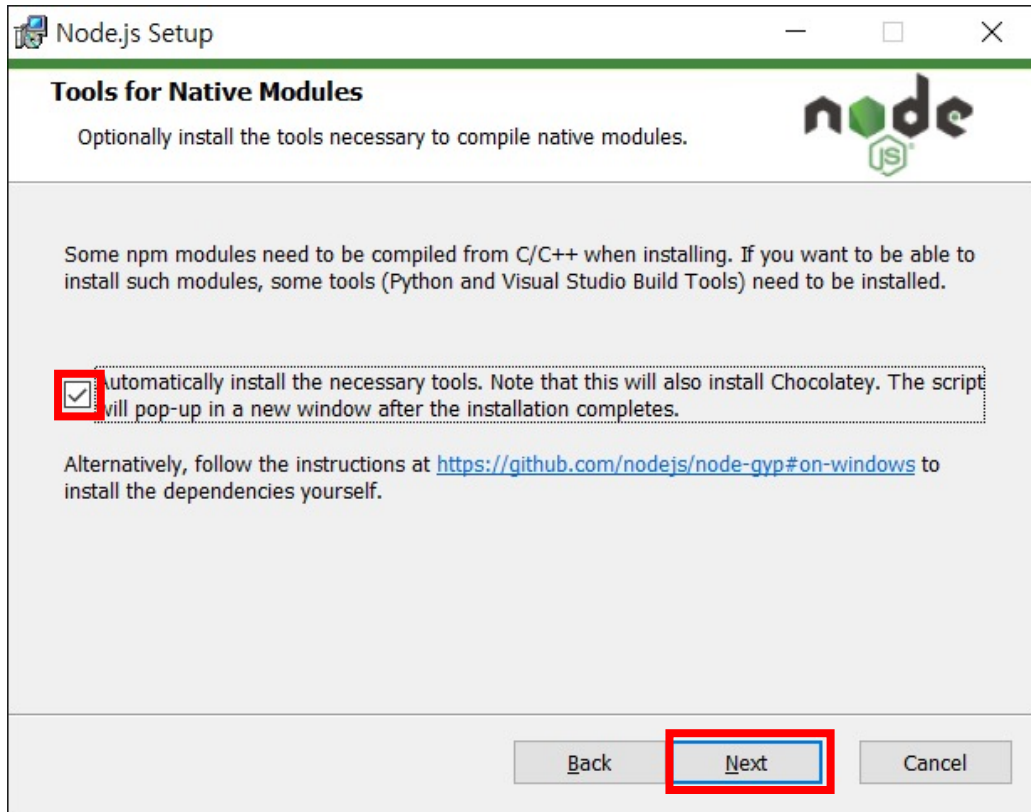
Node.js Setup

Tools for Native Modules

Optionally install the tools necessary to compile native modules.

node JS

Some npm modules need to be compiled from C/C++ when installing. If you want to be able to install such modules, some tools (Python and Visual Studio Build Tools) need to be installed.

Automatically install the necessary tools. Note that this will also install Chocolatey. The script will pop-up in a new window after the installation completes.

Alternatively, follow the instructions at https://github.com/nodejs/node-gyp#on-windows to install the dependencies yourself.

Back Next Cancel